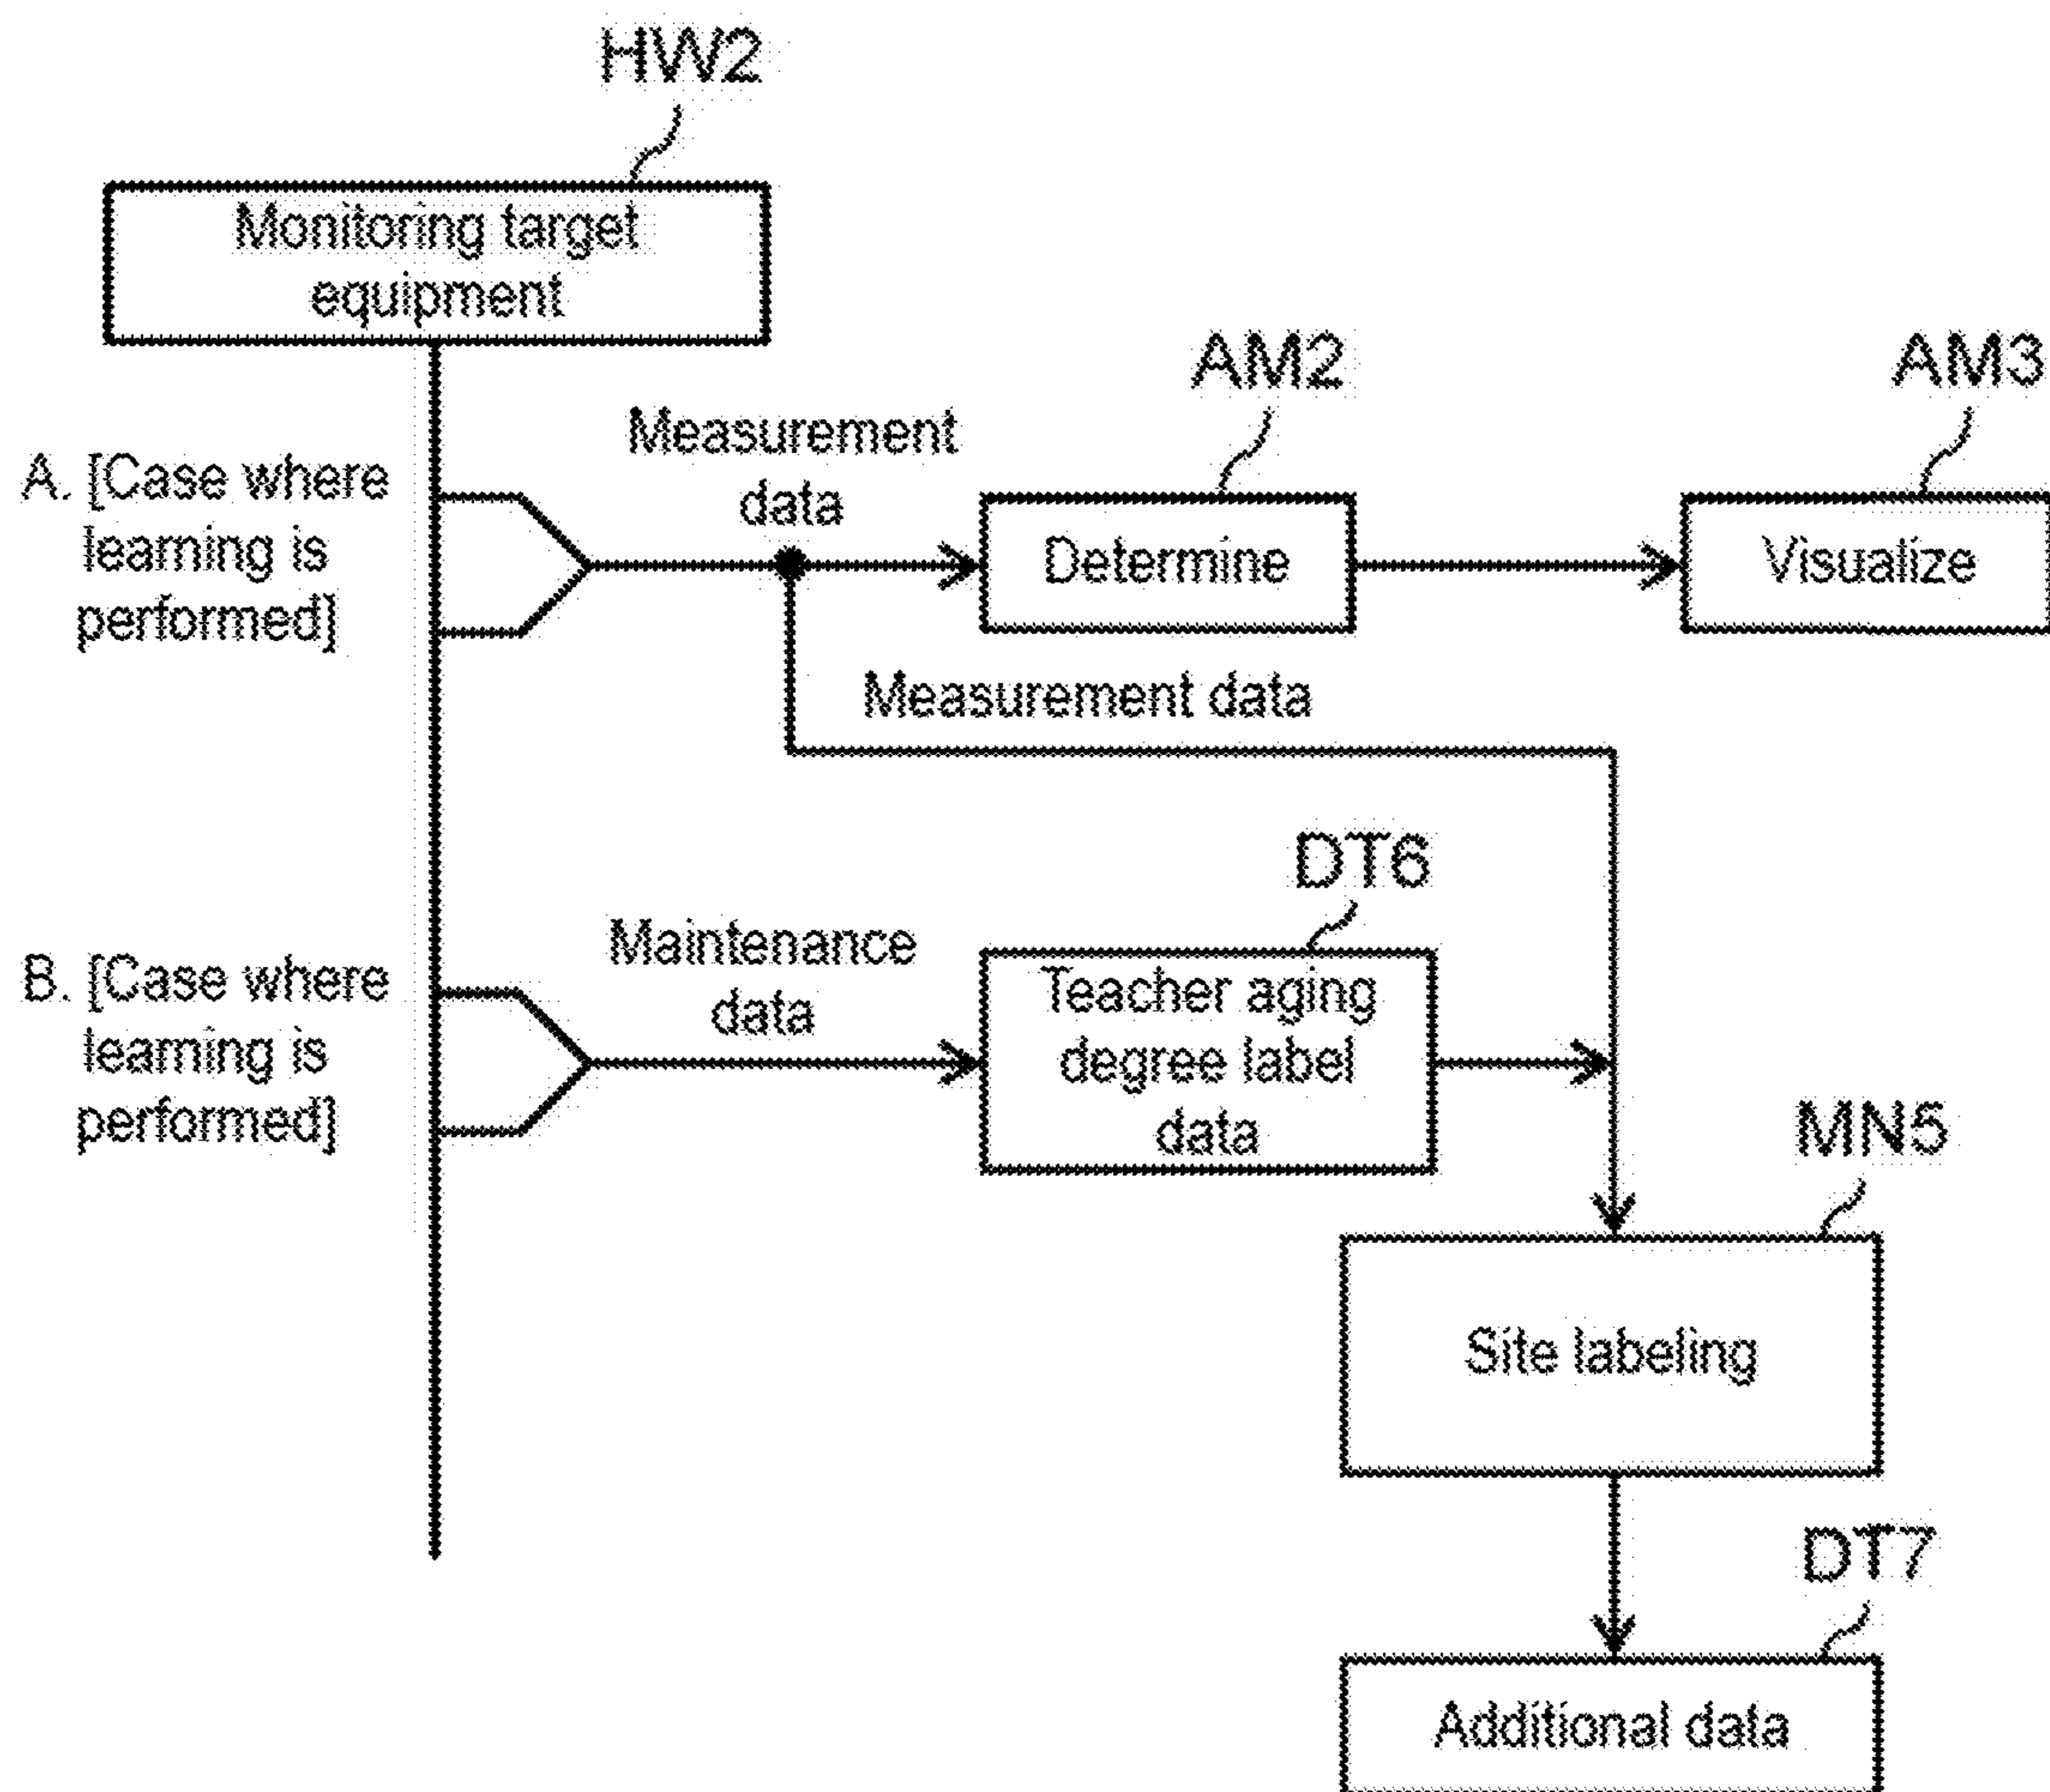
HW2

Monitoring target equipment

AM2

AM3

A. [Case where learning is performed]

Measurement data

Determine

Visualize

Measurement data

DT6

B. [Case where learning is performed]

Maintenance data

Teacher aging degree label data

MN5

Site labeling

DT7

Additional data